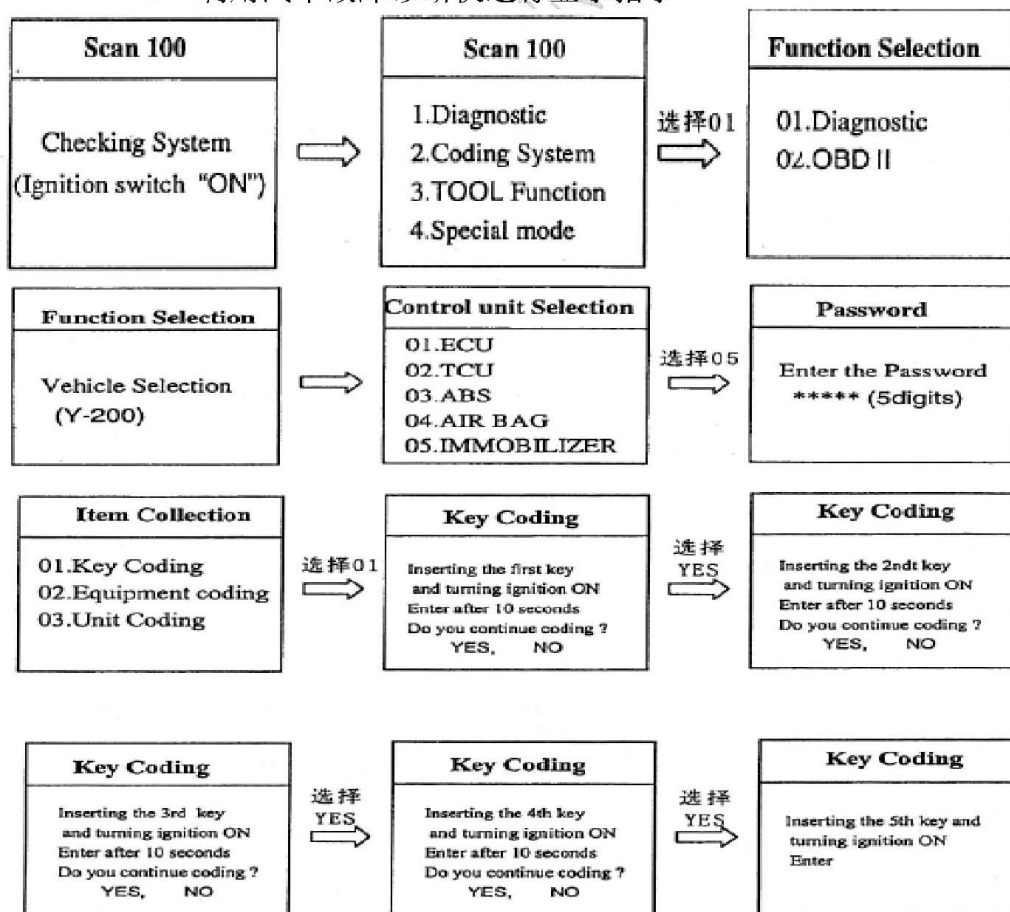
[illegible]

Scan 100

Checking System
(Ignition switch "ON")

Scan 100

1.Diagnostic
2.Coding System
3.TOOL Function
4.Special mode

选择01

Function Selection

01.Diagnostic
02.OBD II

Function Selection

Vehicle Selection
(Y-200)

Control unit Selection

01.ECU
02.TCU
03.ABS
04.AIR BAG
05.IMMOBILIZER

选择05

Password

Enter the Password
***** (5digits)

Item Collection

01.Key Coding
02.Equipment coding
03.Unit Coding

选择01

Key Coding

Inserting the first key
and turning ignition ON
Enter after 10 seconds
Do you continue coding ?
YES, NO

选择
YES

Key Coding

Inserting the 2ndt key
and turning ignition ON
Enter after 10 seconds
Do you continue coding ?
YES, NO

Key Coding

Inserting the 3rd key
and turning ignition ON
Enter after 10 seconds
Do you continue coding ?
YES, NO

选择
YES

Key Coding

Inserting the 4th key
and turning ignition ON
Enter after 10 seconds
Do you continue coding ?
YES, NO

选择
YES

Key Coding

Inserting the 5th key and
turning ignition ON
Enter